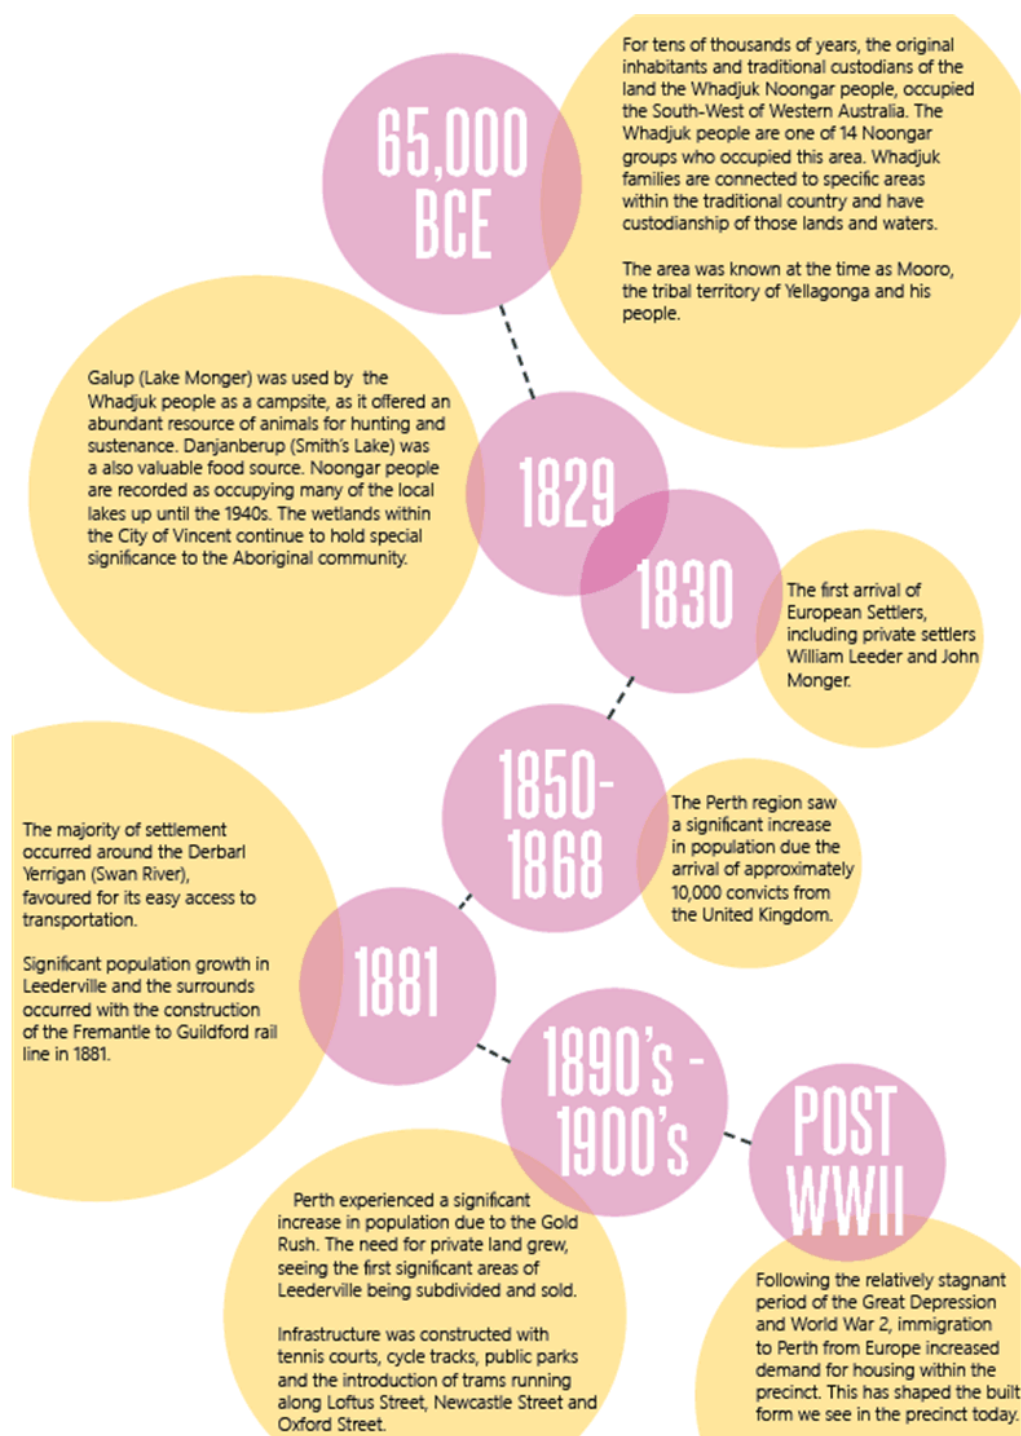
65,000 BCE

For tens of thousands of years, the original inhabitants and traditional custodians of the land the Whadjuk Noongar people, occupied the South-West of Western Australia. The Whadjuk people are one of 14 Noongar groups who occupied this area. Whadjuk families are connected to specific areas within the traditional country and have custodianship of those lands and waters.

The area was known at the time as Mooro, the tribal territory of Yellagonga and his people.

Galup (Lake Monger) was used by the Whadjuk people as a campsite, as it offered an abundant resource of animals for hunting and sustenance. Danjanberup (Smith's Lake) was a also valuable food source. Noongar people are recorded as occupying many of the local lakes up until the 1940s. The wetlands within the City of Vincent continue to hold special significance to the Aboriginal community.

1829

1830

The first arrival of European Settlers, including private settlers William Leeder and John Monger.

1850-1868

The Perth region saw a significant increase in population due the arrival of approximately 10,000 convicts from the United Kingdom.

The majority of settlement occurred around the Derbarl Yerrigan (Swan River), favoured for its easy access to transportation.

Significant population growth in Leederville and the surrounds occurred with the construction of the Fremantle to Guildford rail line in 1881.

1881

1890's - 1900's

POST WWII

Perth experienced a significant increase in population due to the Gold Rush. The need for private land grew, seeing the first significant areas of Leederville being subdivided and sold.

Infrastructure was constructed with tennis courts, cycle tracks, public parks and the introduction of trams running along Loftus Street, Newcastle Street and Oxford Street.

Following the relatively stagnant period of the Great Depression and World War 2, immigration to Perth from Europe increased demand for housing within the precinct. This has shaped the built form we see in the precinct today.